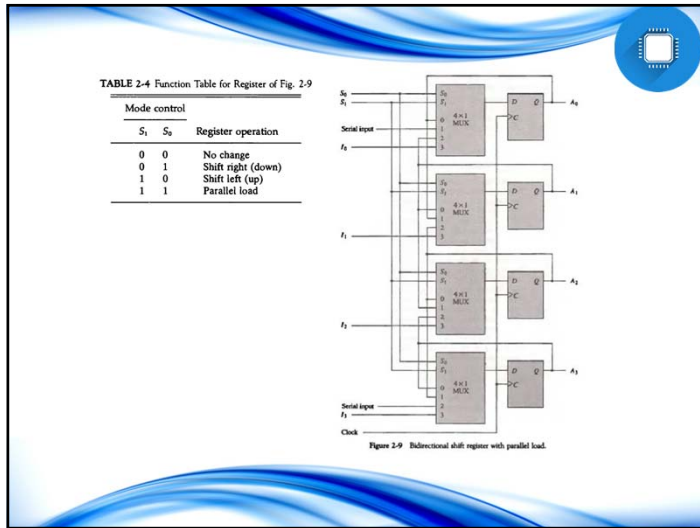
TABLE 2-4 Function Table for Register of Fig. 2-9

| Mode control | | |
|---|---|---|
| $S_1$ | $S_0$ | Register operation |
| 0 | 0 | No change |
| 0 | 1 | Shift right (down) |
| 1 | 0 | Shift left (up) |
| 1 | 1 | Parallel load |

$S_0$
$S_1$
Serial input
$I_0$
$S_0$
$S_1$
4×1 MUX
0
1
2
3
D Q
>C
$A_0$
$S_0$
$S_1$
4×1 MUX
0
1
2
3
D Q
>C
$A_1$
$I_1$
$S_0$
$S_1$
4×1 MUX
0
1
2
3
D Q
>C
$A_2$
$I_2$
$S_0$
$S_1$
4×1 MUX
0
1
2
3
D Q
>C
$A_3$
Serial input
$I_3$
Clock

Figure 2-9 Bidirectional shift register with parallel load.